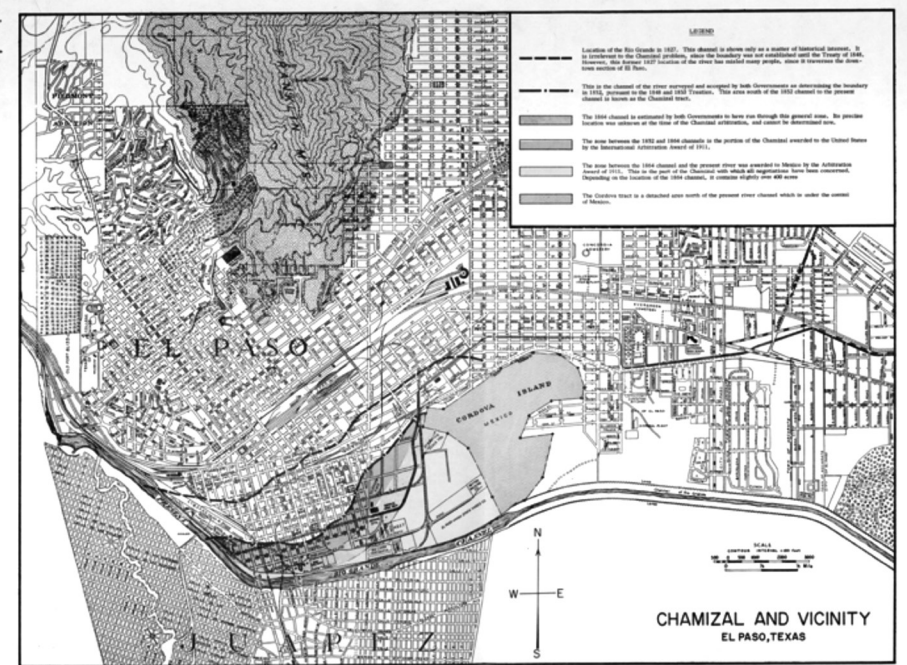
LEGEND

Location of the Rio Grande in 1827. This channel is shown only as a matter of historical interest. It is irrelevant to the Chamizal problem, since the boundary was not established until the Treaty of 1848. However, this former 1827 location of the river has misled many people, since it traverses the downtown section of El Paso.

This is the channel of the river surveyed and accepted by both Governments as determining the boundary in 1852, pursuant to the 1848 and 1853 Treaties. This area south of the 1852 channel to the present channel is known as the Chamizal tract.

The 1864 channel is estimated by both Governments to have run through this general zone. Its precise location was unknown at the time of the Chamizal arbitration, and cannot be determined now.

The zone between the 1852 and 1864 channels is the portion of the Chamizal awarded to the United States by the International Arbitration Award of 1911.

The zone between the 1864 channel and the present river was awarded to Mexico by the Arbitration Award of 1911. This is the part of the Chamizal with which all negotiations have been concerned. Depending on the location of the 1864 channel, it contains slightly over 400 acres.

The Cordova tract is a detached area north of the present river channel which is under the control of Mexico.

EL PASO

CORDOVA ISLAND
MEXICO

JUAREZ

N
W E
S

SCALE

CHAMIZAL AND VICINITY
EL PASO, TEXAS